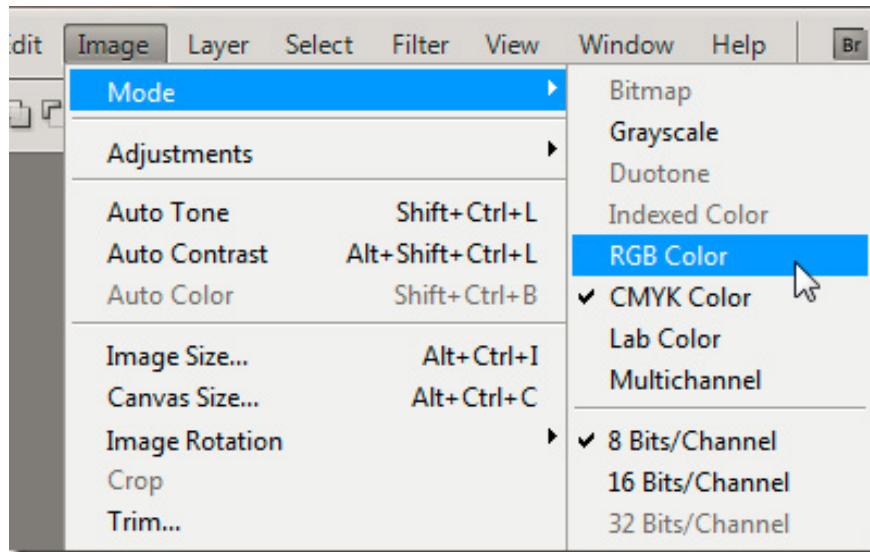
dit Image Layer Select Filter View Window Help Br

Mode
Adjustments
Auto Tone Shift+Ctrl+L
Auto Contrast Alt+Shift+Ctrl+L
Auto Color Shift+Ctrl+B
Image Size... Alt+Ctrl+I
Canvas Size... Alt+Ctrl+C
Image Rotation
Crop
Trim...

Bitmap
Grayscale
Duotone
Indexed Color
RGB Color
✔ CMYK Color
Lab Color
Multichannel
✔ 8 Bits/Channel
16 Bits/Channel
32 Bits/Channel